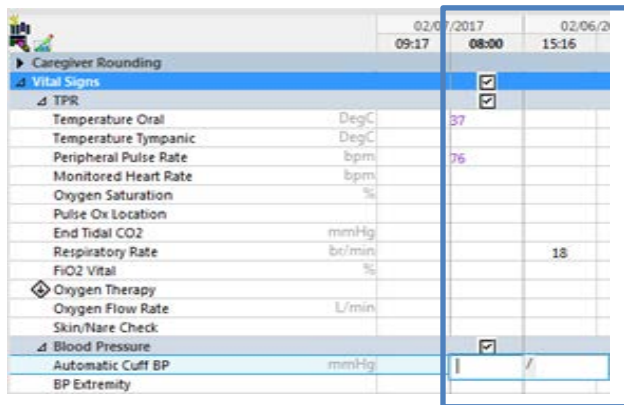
| | | 02/07/2017 | | 02/06/2 |
|---|---|---|---|---|
| | | 09:17 | 08:00 | 15:16 |
| ▸ Caregiver Rounding | | | | |
| ⊿ Vital Signs | | | ☑ | |
| ⊿ TPR | | | ☑ | |
| Temperature Oral | DegC | | 37 | |
| Temperature Tympanic | DegC | | | |
| Peripheral Pulse Rate | bpm | | 76 | |
| Monitored Heart Rate | bpm | | | |
| Oxygen Saturation | % | | | |
| Pulse Ox Location | | | | |
| End Tidal CO2 | mmHg | | | |
| Respiratory Rate | br/min | | | 18 |
| FiO2 Vital | % | | | |
| Oxygen Therapy | | | | |
| Oxygen Flow Rate | L/min | | | |
| Skin/Nare Check | | | | |
| ⊿ Blood Pressure | | | ☑ | |
| Automatic Cuff BP | mmHg | | / | |
| BP Extremity | | | | |